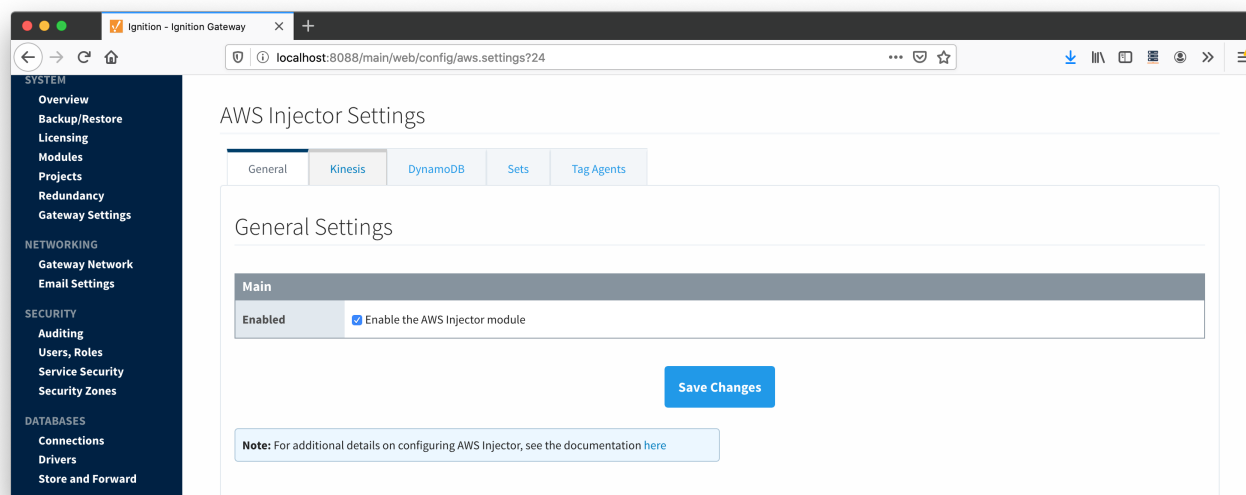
Ignition - Ignition Gateway

localhost:8088/main/web/config/aws.settings?24

SYSTEM
Overview
Backup/Restore
Licensing
Modules
Projects
Redundancy
Gateway Settings

NETWORKING
Gateway Network
Email Settings

SECURITY
Auditing
Users, Roles
Service Security
Security Zones

DATABASES
Connections
Drivers
Store and Forward

AWS Injector Settings

General | Kinesis | DynamoDB | Sets | Tag Agents

General Settings

| Main | |
|---|---|
| Enabled | Enable the AWS Injector module |

Save Changes

Note: For additional details on configuring AWS Injector, see the documentation here